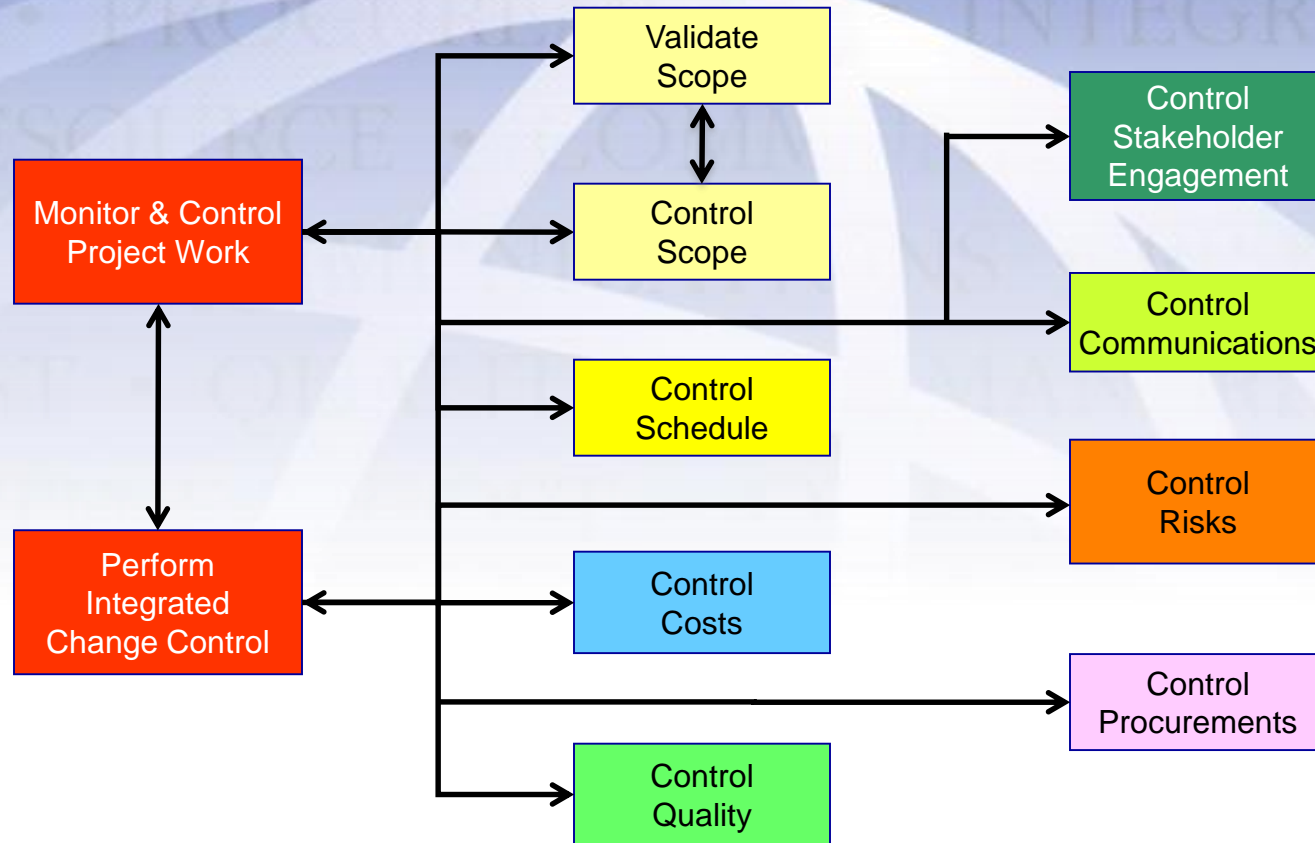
Validate Scope

Control Stakeholder Engagement

Monitor & Control Project Work

Control Scope

Control Communications

Control Schedule

Control Risks

Perform Integrated Change Control

Control Costs

Control Procurements

Control Quality